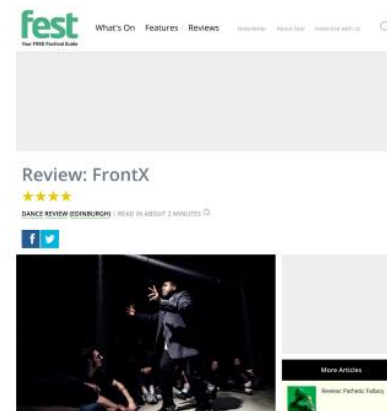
fest
Your FREE Festival Guide

What's On Features Reviews Newsletter About Fest Advertise with us

Review: FrontX

★★★★

DANCE REVIEW (EDINBURGH) | READ IN ABOUT 2 MINUTES

f

More Articles

Review: Pathetic Fallacy